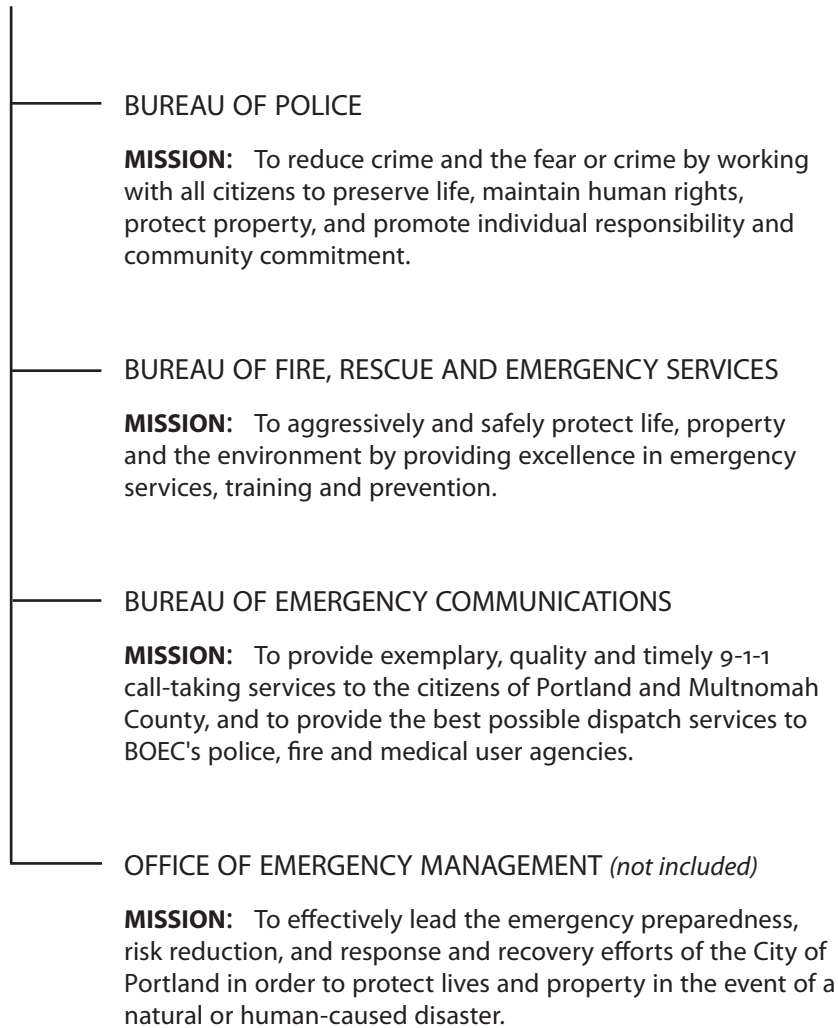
BUREAU OF POLICE

**MISSION:** To reduce crime and the fear or crime by working with all citizens to preserve life, maintain human rights, protect property, and promote individual responsibility and community commitment.

BUREAU OF FIRE, RESCUE AND EMERGENCY SERVICES

**MISSION:** To aggressively and safely protect life, property and the environment by providing excellence in emergency services, training and prevention.

BUREAU OF EMERGENCY COMMUNICATIONS

**MISSION:** To provide exemplary, quality and timely 9-1-1 call-taking services to the citizens of Portland and Multnomah County, and to provide the best possible dispatch services to BOEC's police, fire and medical user agencies.

OFFICE OF EMERGENCY MANAGEMENT *(not included)*

**MISSION:** To effectively lead the emergency preparedness, risk reduction, and response and recovery efforts of the City of Portland in order to protect lives and property in the event of a natural or human-caused disaster.